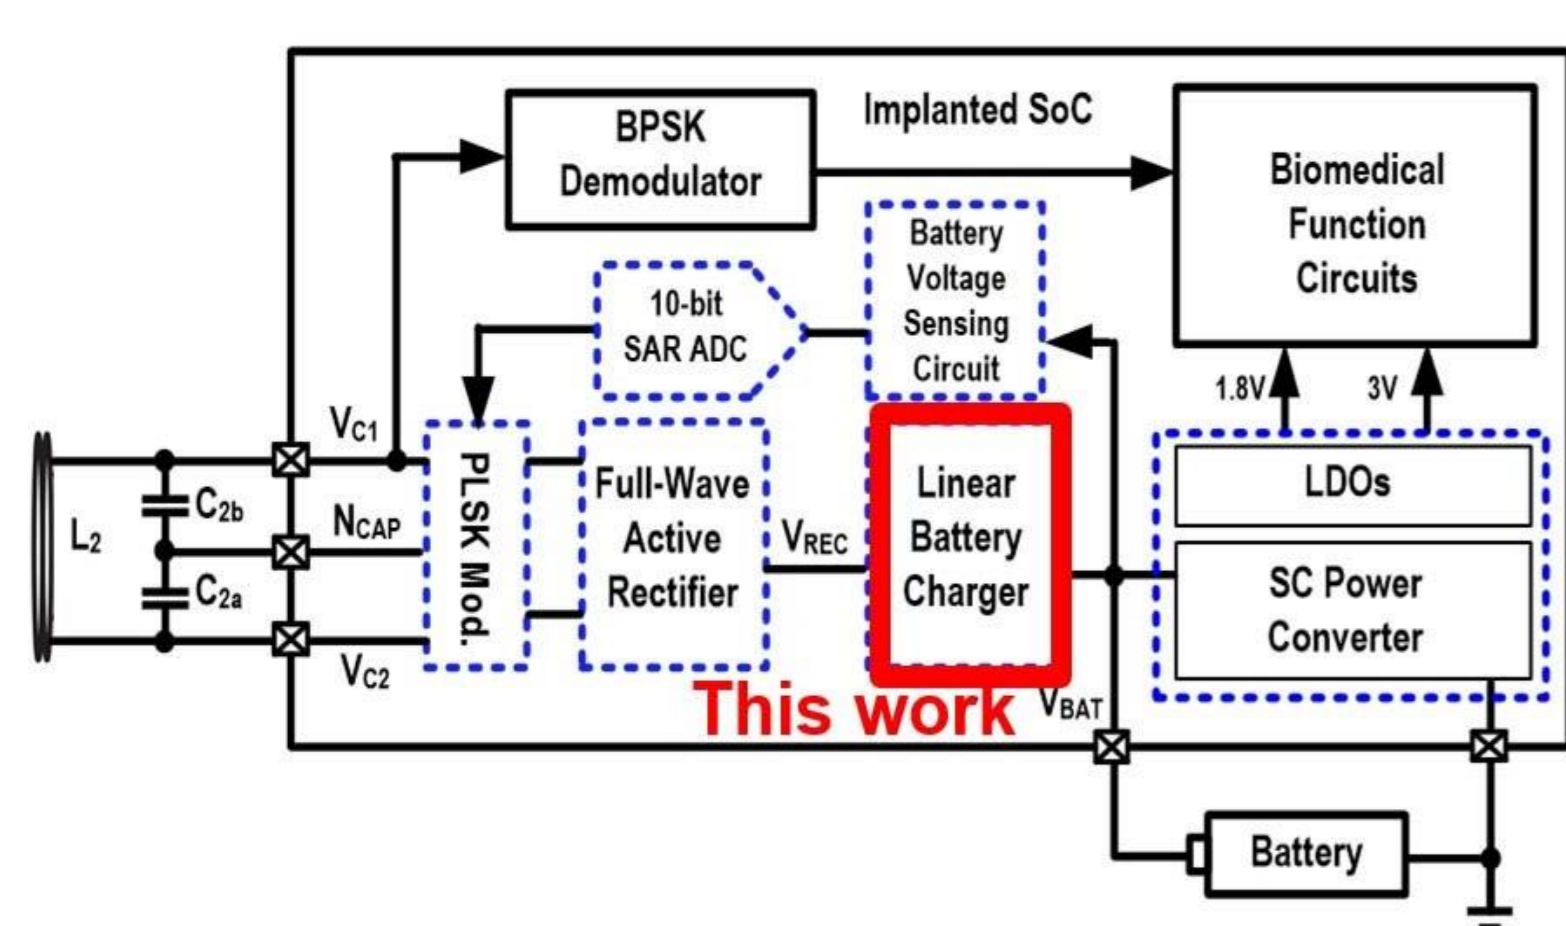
BPSK Demodulator

Implanted SoC

Biomedical Function Circuits

Battery Voltage Sensing Circuit

10-bit SAR ADC

$V_{C1}$

$L_2$

$C_{2b}$

$C_{2a}$

$N_{CAP}$

$V_{C2}$

PLSK Mod.

Full-Wave Active Rectifier

$V_{REC}$

Linear Battery Charger

This work

$V_{BAT}$

1.8V

3V

LDOs

SC Power Converter

Battery